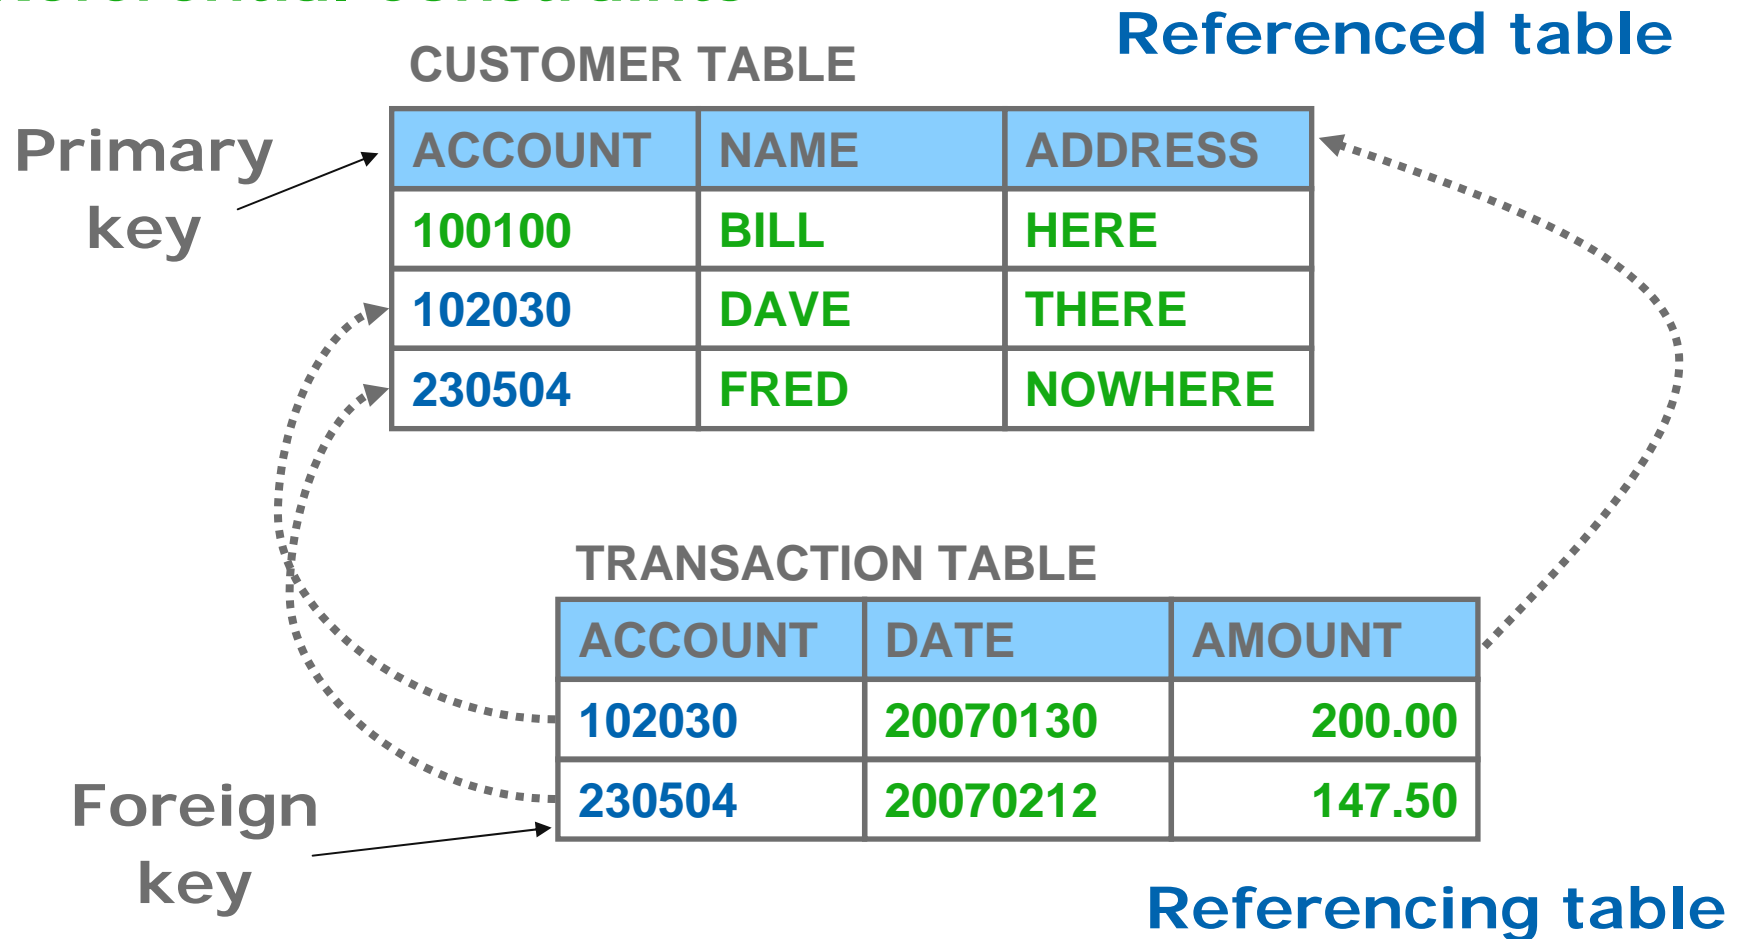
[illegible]

Referenced table

CUSTOMER TABLE

Primary key

| ACCOUNT | NAME | ADDRESS |
|---|---|---|
| 100100 | BILL | HERE |
| 102030 | DAVE | THERE |
| 230504 | FRED | NOWHERE |

TRANSACTION TABLE

| ACCOUNT | DATE | AMOUNT |
|---|---|---|
| 102030 | 20070130 | 200.00 |
| 230504 | 20070212 | 147.50 |

Foreign key

Referencing table